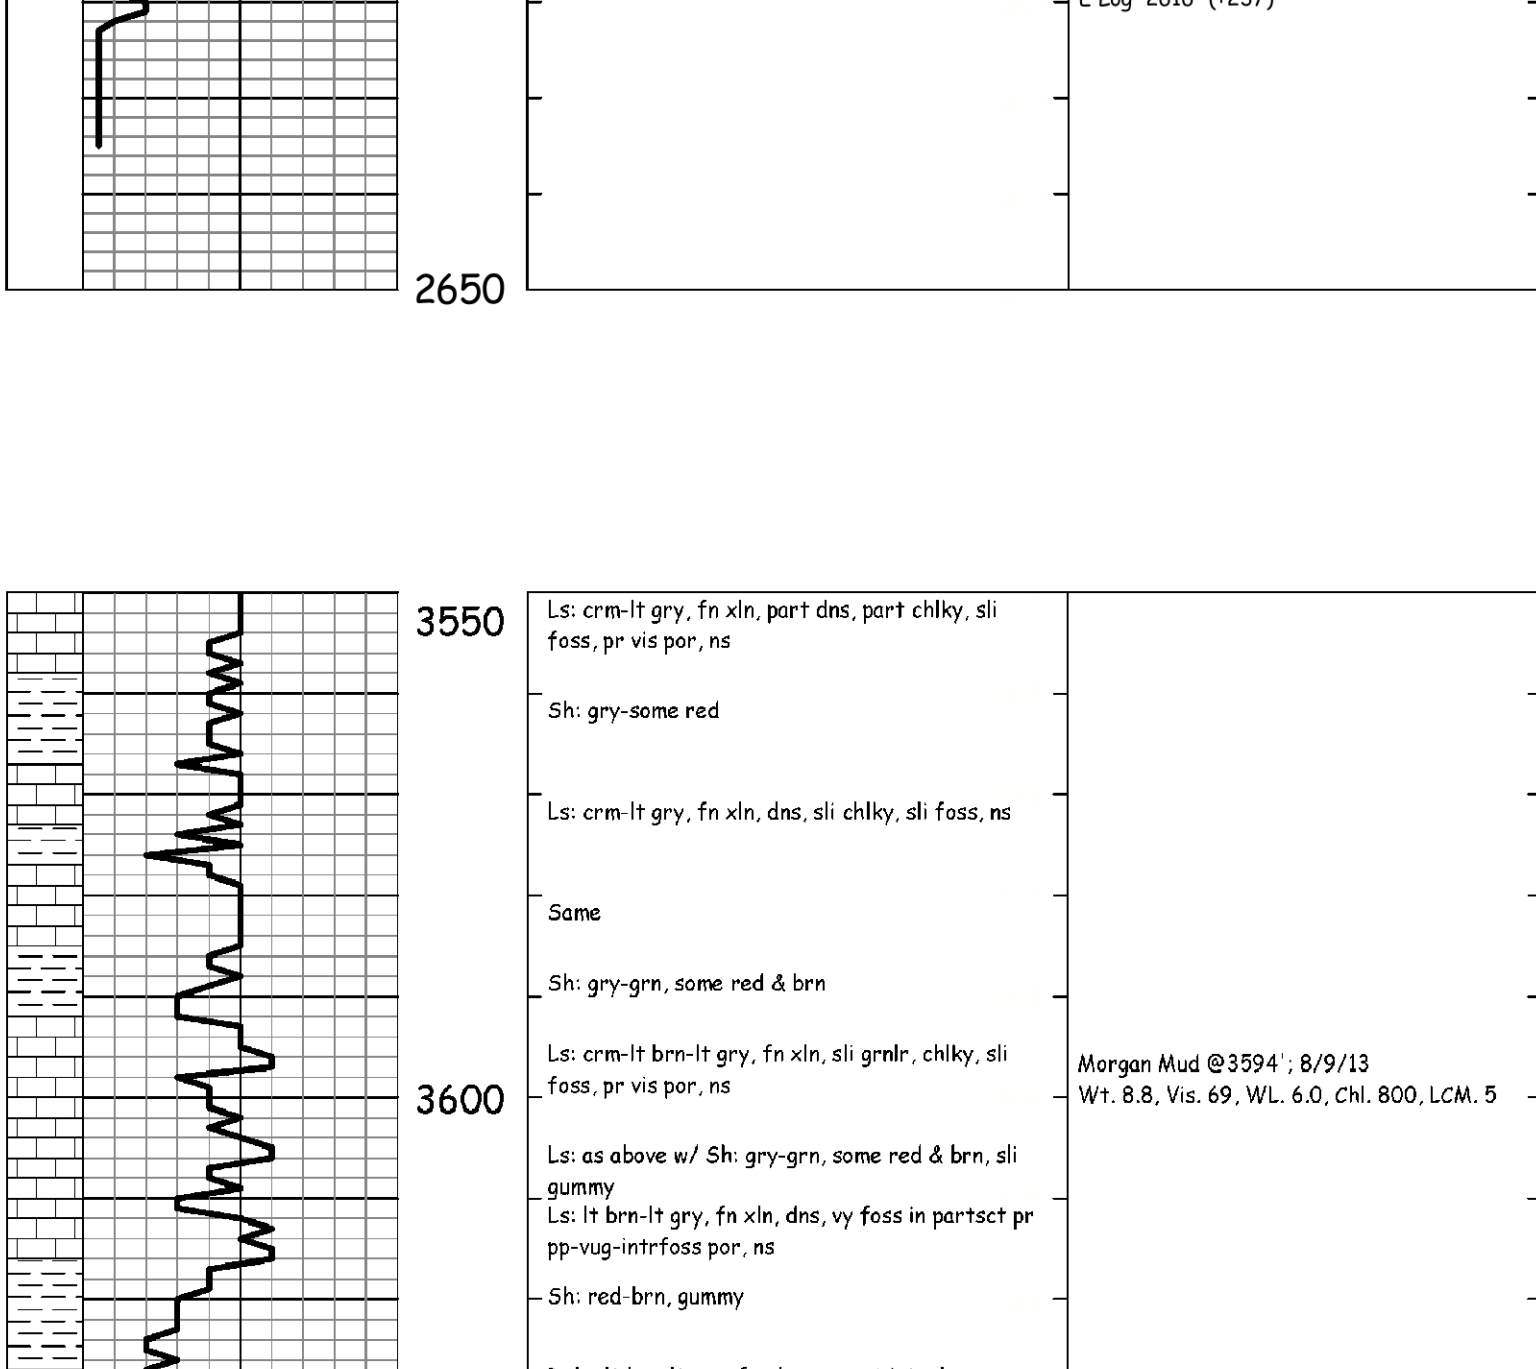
E Log 2618' (+257)

2650

3550

Ls: crm-lt gry, fn xln, part dns, part chlky, sli foss, pr vis por, ns

Sh: gry-some red

Ls: crm-lt gry, fn xln, dns, sli chlky, sli foss, ns

Same

Sh: gry-grn, some red & brn

Ls: crm-lt brn-lt gry, fn xln, sli grnlr, chlky, sli foss, pr vis por, ns

Morgan Mud @3594'; 8/9/13
Wt. 8.8, Vis. 69, WL. 6.0, Chl. 800, LCM. 5

3600

Ls: as above w/ Sh: gry-grn, some red & brn, sli gummy

Ls: lt brn-lt gry, fn xln, dns, vy foss in partsct pr pp-vug-intrfoss por, ns

Sh: red-brn, gummy

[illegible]